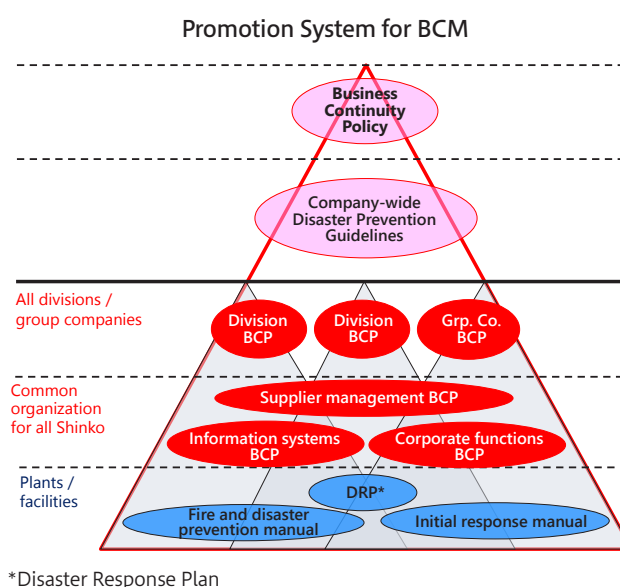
Promotion System for BCM

Business Continuity Policy

Company-wide Disaster Prevention Guidelines

All divisions / group companies

Division BCP

Division BCP

Grp. Co. BCP

Common organization for all Shinko

Supplier management BCP

Information systems BCP

Corporate functions BCP

Plants / facilities

DRP*

Fire and disaster prevention manual

Initial response manual

*Disaster Response Plan